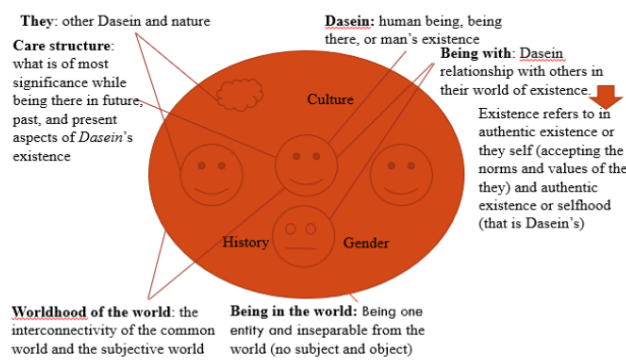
**They**: other Dasein and nature

**Care structure**: what is of most significance while being there in future, past, and present aspects of *Dasein*'s existence

**Dasein:** human being, being there, or man's existence

**Being with**: Dasein relationship with others in their world of existence.

Culture

Existence refers to in authentic existence or they self (accepting the norms and values of the they) and authentic existence or selfhood (that is Dasein's)

History

Gender

**Worldhood of the world**: the interconnectivity of the common world and the subjective world

**Being in the world:** Being one entity and inseparable from the world (no subject and object)